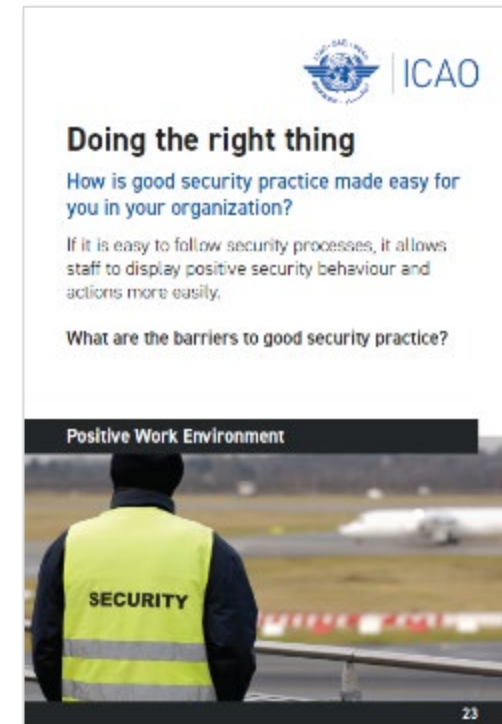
ICAO

Doing the right thing

How is good security practice made easy for you in your organization?

If it is easy to follow security processes, it allows staff to display positive security behaviour and actions more easily.

What are the barriers to good security practice?

Positive Work Environment

SECURITY

23